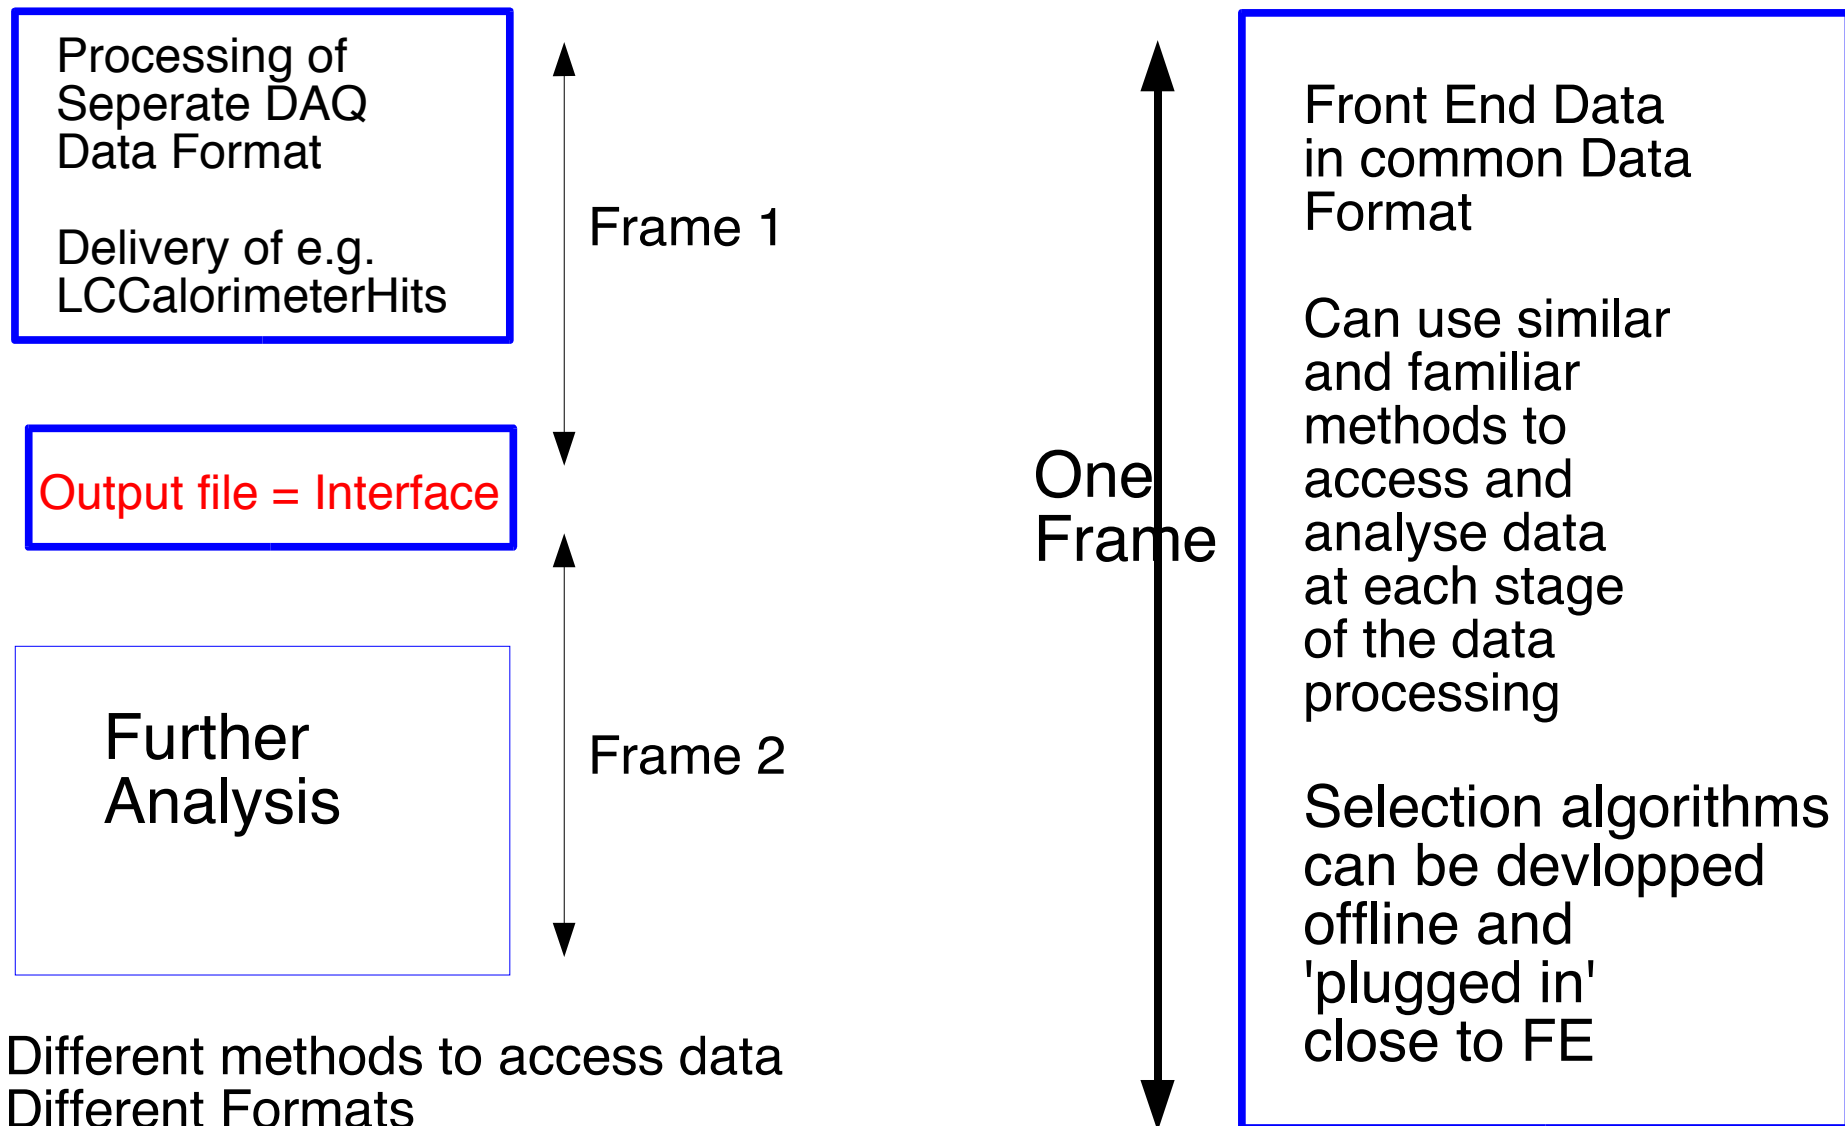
Processing of Seperate DAQ Data Format

Delivery of e.g. LCCalorimeterHits

Frame 1

Output file = Interface

Further Analysis

Frame 2

Different methods to access data
Different Formats

One Frame

Front End Data in common Data Format

Can use similar and familiar methods to access and analyse data at each stage of the data processing

Selection algorithms can be devlopped offline and 'plugged in' close to FE